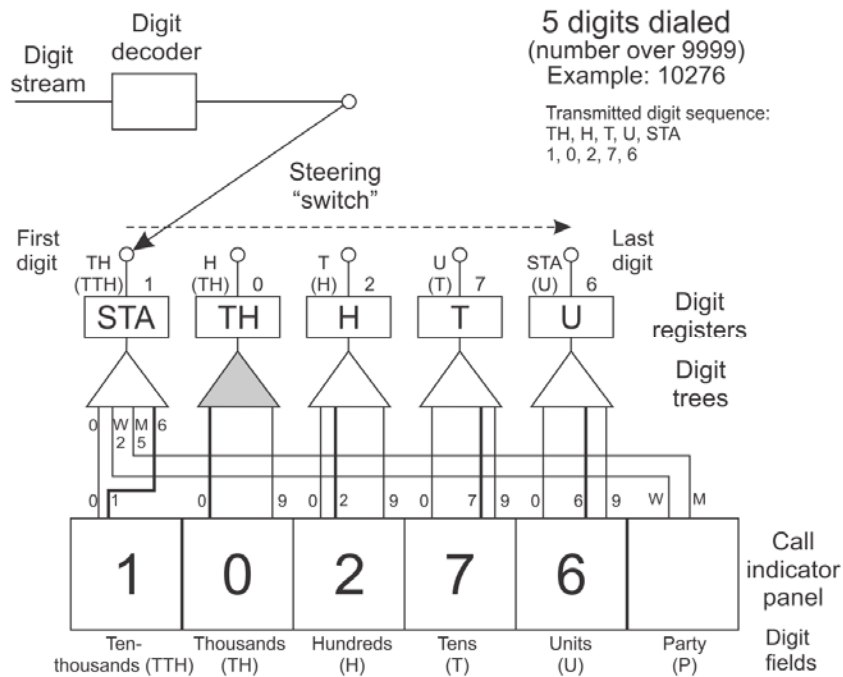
Digit stream

Digit decoder

5 digits dialed
(number over 9999)
Example: 10276

Transmitted digit sequence:
TH, H, T, U, STA
1, 0, 2, 7, 6

Steering "switch"

First digit

Last digit

TH (TTH) 1

H (TH) 0

T (H) 2

U (T) 7

STA (U) 6

STA

TH

H

T

U

Digit registers

Digit trees

0 W 2 M 5 6

0 1

0 9

0 2 9

0 7 9

0 6 9

W M

1

0

2

7

6

Call indicator panel

Ten-thousands (TTH)

Thousands (TH)

Hundreds (H)

Tens (T)

Units (U)

Party (P)

Digit fields